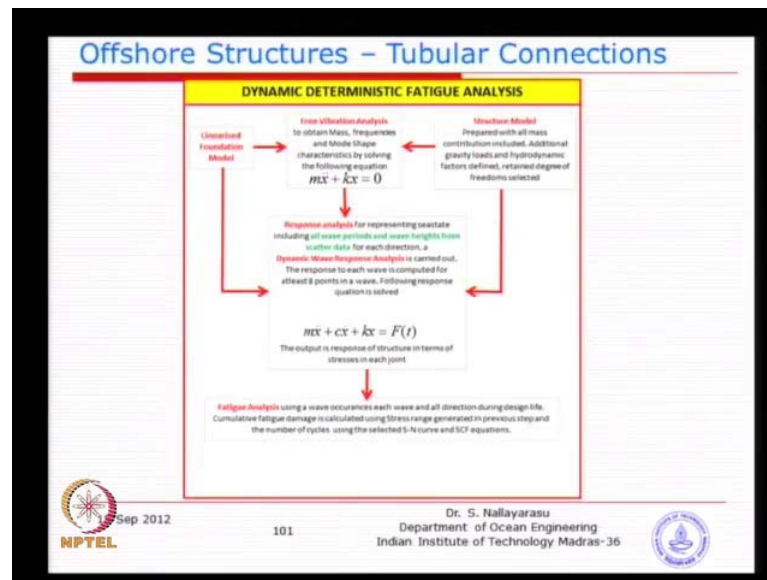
Offshore Structures – Tubular Connections

DYNAMIC DETERMINISTIC FATIGUE ANALYSIS

Linearised Foundation Model

Free Vibration Analysis to obtain Mass, frequencies and Mode Shape characteristics by solving the following equation
$m\ddot{x} + kx = 0$

Structure Model Prepared with all mass contribution included. Additional gravity loads and hydrodynamic factors defined, retained degree of freedoms selected

Response analysis for representing seastate including all wave periods and wave heights from scatter data for each direction, a Dynamic Wave Response Analysis is carried out. The response to each wave is computed for atleast 8 points in a wave. Following response quation is solved

$m\ddot{x} + c\dot{x} + kx = F(t)$

The output is response of structure in terms of stresses in each joint

Fatigue Analysis using a wave occurances each wave and all direction during design life. Cumulative fatigue damage is calculated using Stress range generated in previous step and the number of cycles using the selected S-N curve and SCF equations.

Sep 2012

NPTEL

101

Dr. S. Nallayarasu
Department of Ocean Engineering
Indian Institute of Technology Madras-36